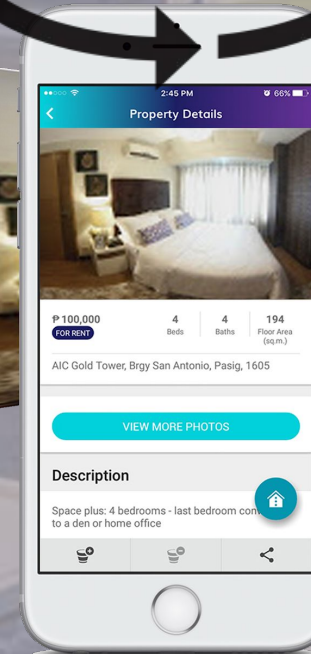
2:45 PM
66%
Property Details

₱ 100,000
FOR RENT
4
Beds
4
Baths
194
Floor Area (sq.m.)

AIC Gold Tower, Brgy San Antonio, Pasig, 1605

VIEW MORE PHOTOS

Description

Space plus: 4 bedrooms - last bedroom con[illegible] to a den or home office